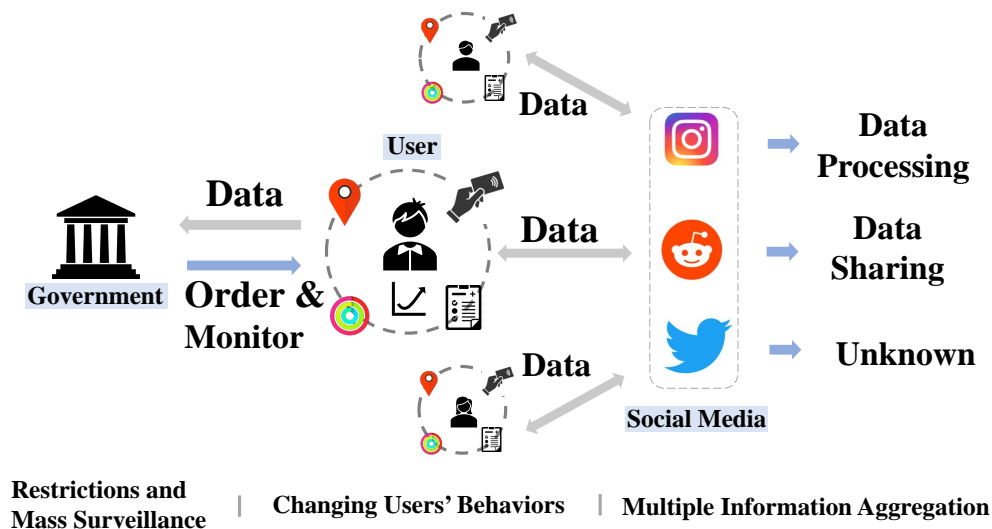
Data

User

Data

Data

Government

Order & Monitor

Data

Data

Social Media

Data Processing

Data Sharing

Unknown

Restrictions and Mass Surveillance | Changing Users' Behaviors | Multiple Information Aggregation